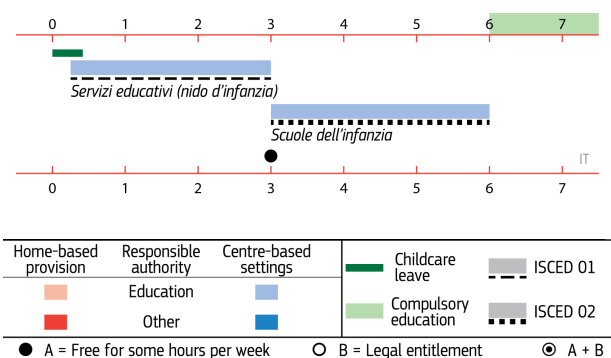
0 1 2 3 4 5 6 7

Servizi educativi (nido d'infanzia)

Scuole dell'infanzia

IT

0 1 2 3 4 5 6 7

| Home-based provision | Responsible authority | Centre-based settings |
|---|---|---|
| | Education | |
| | Other | |

Childcare leave

ISCED 01

Compulsory education

ISCED 02

A = Free for some hours per week B = Legal entitlement A + B